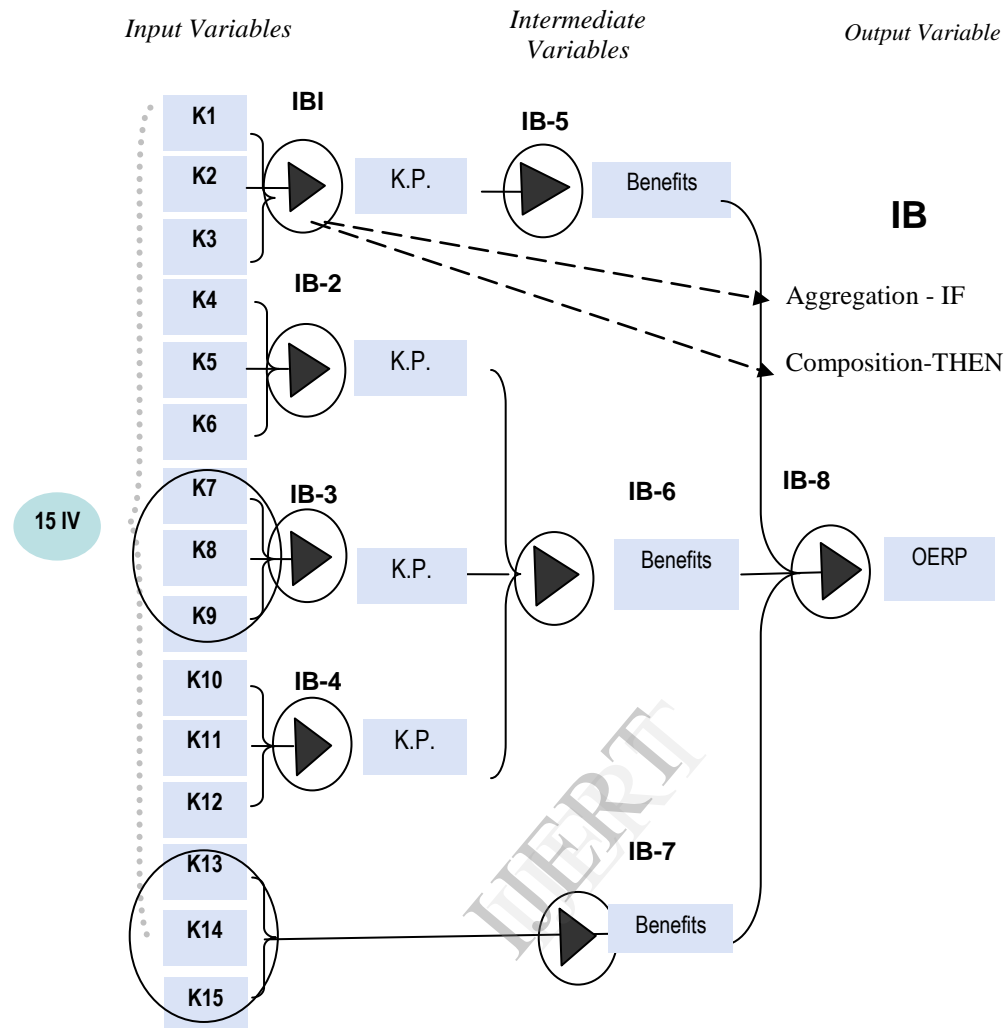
Input Variables

Intermediate Variables

Output Variable

IBI

K1

K2

K3

K.P.

IB-5

Benefits

IB

Aggregation - IF

Composition-THEN

IB-2

K4

K5

K6

K.P.

15 IV

K7

K8

K9

IB-3

K.P.

IB-6

Benefits

IB-8

OERP

K10

K11

K12

IB-4

K.P.

IJERT

IB-7

K13

K14

K15

Benefits